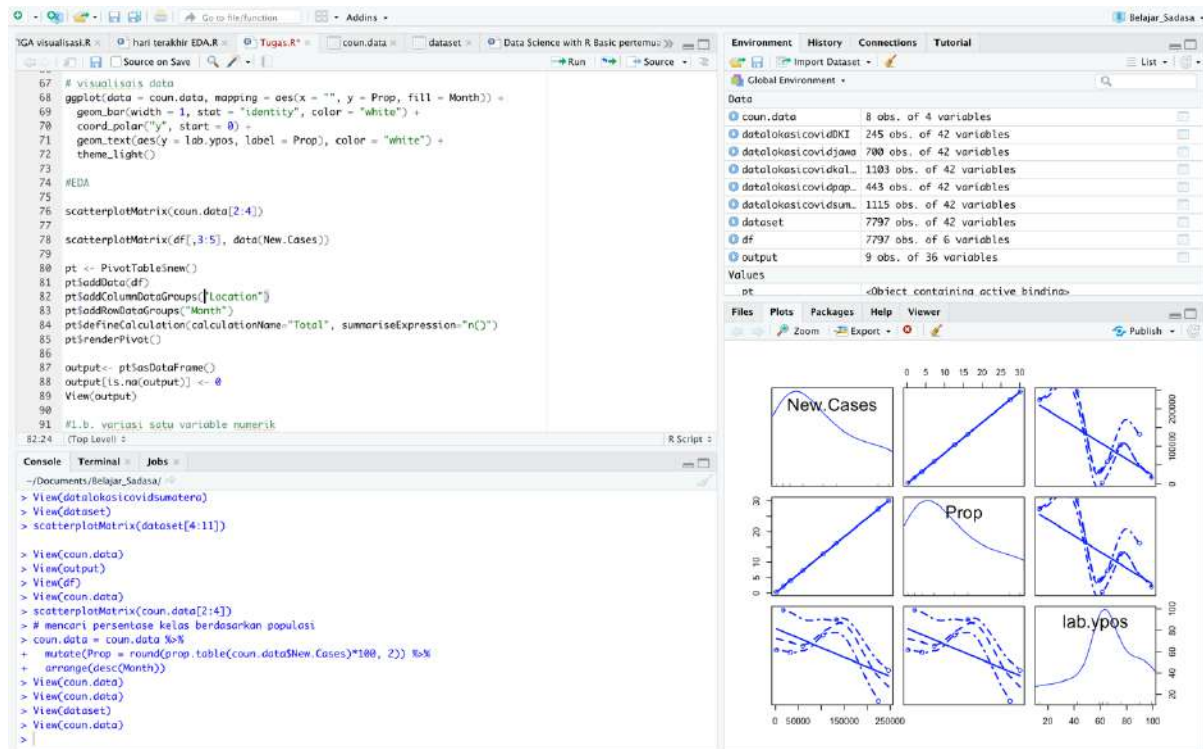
Go to file/function | Addins | Belajar_Sadasa

TGA visualisasi.R | hari terakhir EDA.R | Tugas.R* | coun.data | dataset | Data Science with R Basic pertemu

Source on Save | Run | Source

67 # visualisais data
68 ggplot(data = coun.data, mapping = aes(x = "", y = Prop, fill = Month)) +
69 geom_bar(width = 1, stat = "identity", color = "white") +
70 coord_polar("y", start = 0) +
71 geom_text(aes(y = lab.ypos, label = Prop), color = "white") +
72 theme_light()
73
74 #EDA
75
76 scatterplotMatrix(coun.data[2:4])
77
78 scatterplotMatrix(df[,3:5], data(New.Cases))
79
80 pt <- PivotTable$new()
81 pt$addData(df)
82 pt$addColumnDataGroups("Location")
83 pt$addRowDataGroups("Month")
84 pt$defineCalculation(calculationName="Total", summariseExpression="n()")
85 pt$renderPivot()
86
87 output<- pt$asDataFrame()
88 output[is.na(output)] <- 0
89 View(output)
90
91 #1.b. variasi satu variable numerik

82:24 (Top Level) : R Script :

Console | Terminal | Jobs
~/Documents/Belajar_Sadasa/
> View(datalokasicovidsumatera)
> View(dataset)
> scatterplotMatrix(dataset[4:11])

> View(coun.data)
> View(output)
> View(df)
> View(coun.data)
> scatterplotMatrix(coun.data[2:4])
> # mencari persentase kelas berdasarkan populasi
> coun.data = coun.data %>%
+ mutate(Prop = round(prop.table(coun.data$New.Cases)*100, 2)) %>%
+ arrange(desc(Month))
> View(coun.data)
> View(coun.data)
> View(dataset)
> View(coun.data)
>

Environment | History | Connections | Tutorial
Import Dataset | List
Global Environment
Data

| | |
|---|---|
| coun.data | 8 obs. of 4 variables |
| datalokasicovidDKI | 245 obs. of 42 variables |
| datalokasicovidjawa | 700 obs. of 42 variables |
| datalokasicovidkal.. | 1103 obs. of 42 variables |
| datalokasicovidpap.. | 443 obs. of 42 variables |
| datalokasicovidsum.. | 1115 obs. of 42 variables |
| dataset | 7797 obs. of 42 variables |
| df | 7797 obs. of 6 variables |
| output | 9 obs. of 36 variables |

Values
pt <Object containing active binding>

Files | Plots | Packages | Help | Viewer
Zoom | Export | Publish

0 5 10 15 20 25 30
New.Cases
200000 100000 0
30 20 10 0
Prop
100 80 60 40 20
lab.ypos
0 50000 150000 250000
20 40 60 80 100